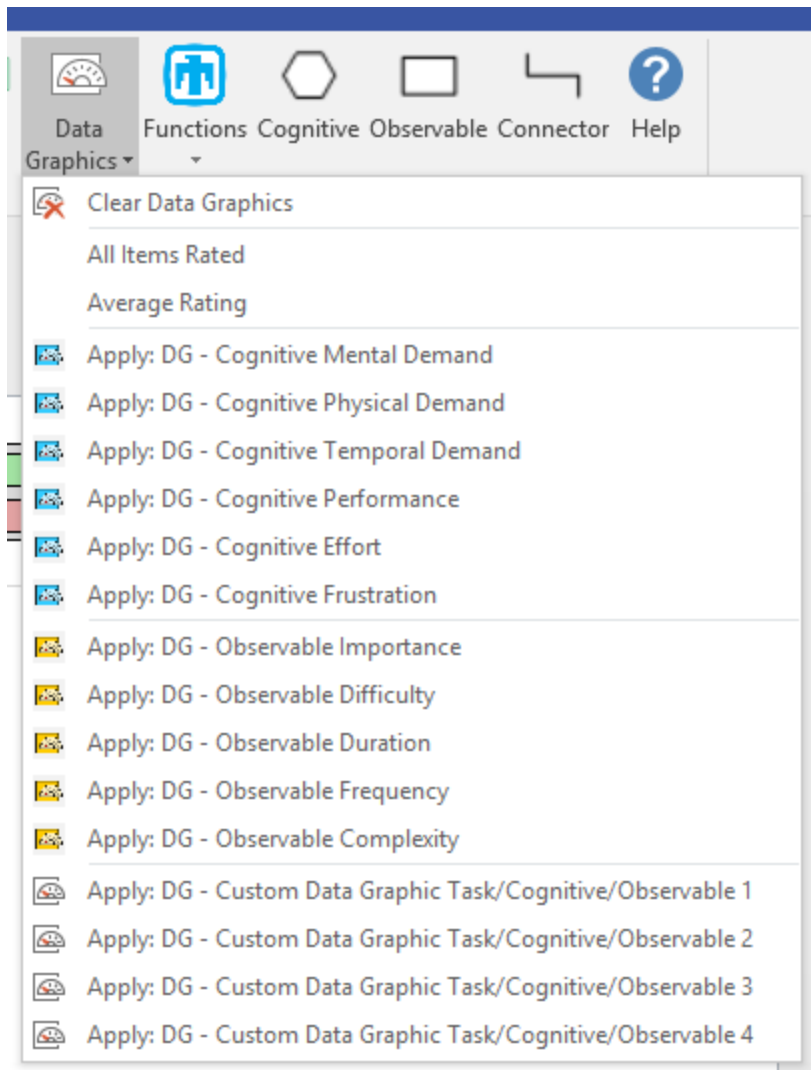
Data Graphics

Functions

Cognitive

Observable

Connector

Help

Clear Data Graphics

All Items Rated

Average Rating

Apply: DG - Cognitive Mental Demand

Apply: DG - Cognitive Physical Demand

Apply: DG - Cognitive Temporal Demand

Apply: DG - Cognitive Performance

Apply: DG - Cognitive Effort

Apply: DG - Cognitive Frustration

Apply: DG - Observable Importance

Apply: DG - Observable Difficulty

Apply: DG - Observable Duration

Apply: DG - Observable Frequency

Apply: DG - Observable Complexity

Apply: DG - Custom Data Graphic Task/Cognitive/Observable 1

Apply: DG - Custom Data Graphic Task/Cognitive/Observable 2

Apply: DG - Custom Data Graphic Task/Cognitive/Observable 3

Apply: DG - Custom Data Graphic Task/Cognitive/Observable 4